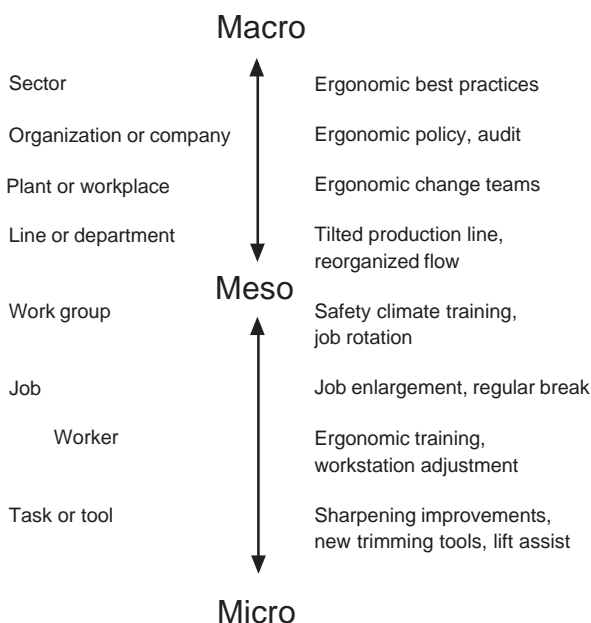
Macro

Sector

Organization or company

Plant or workplace

Line or department

Ergonomic best practices

Ergonomic policy, audit

Ergonomic change teams

Tilted production line, reorganized flow

Meso

Work group

Job

Worker

Task or tool

Safety climate training, job rotation

Job enlargement, regular break

Ergonomic training, workstation adjustment

Sharpening improvements, new trimming tools, lift assist

Micro